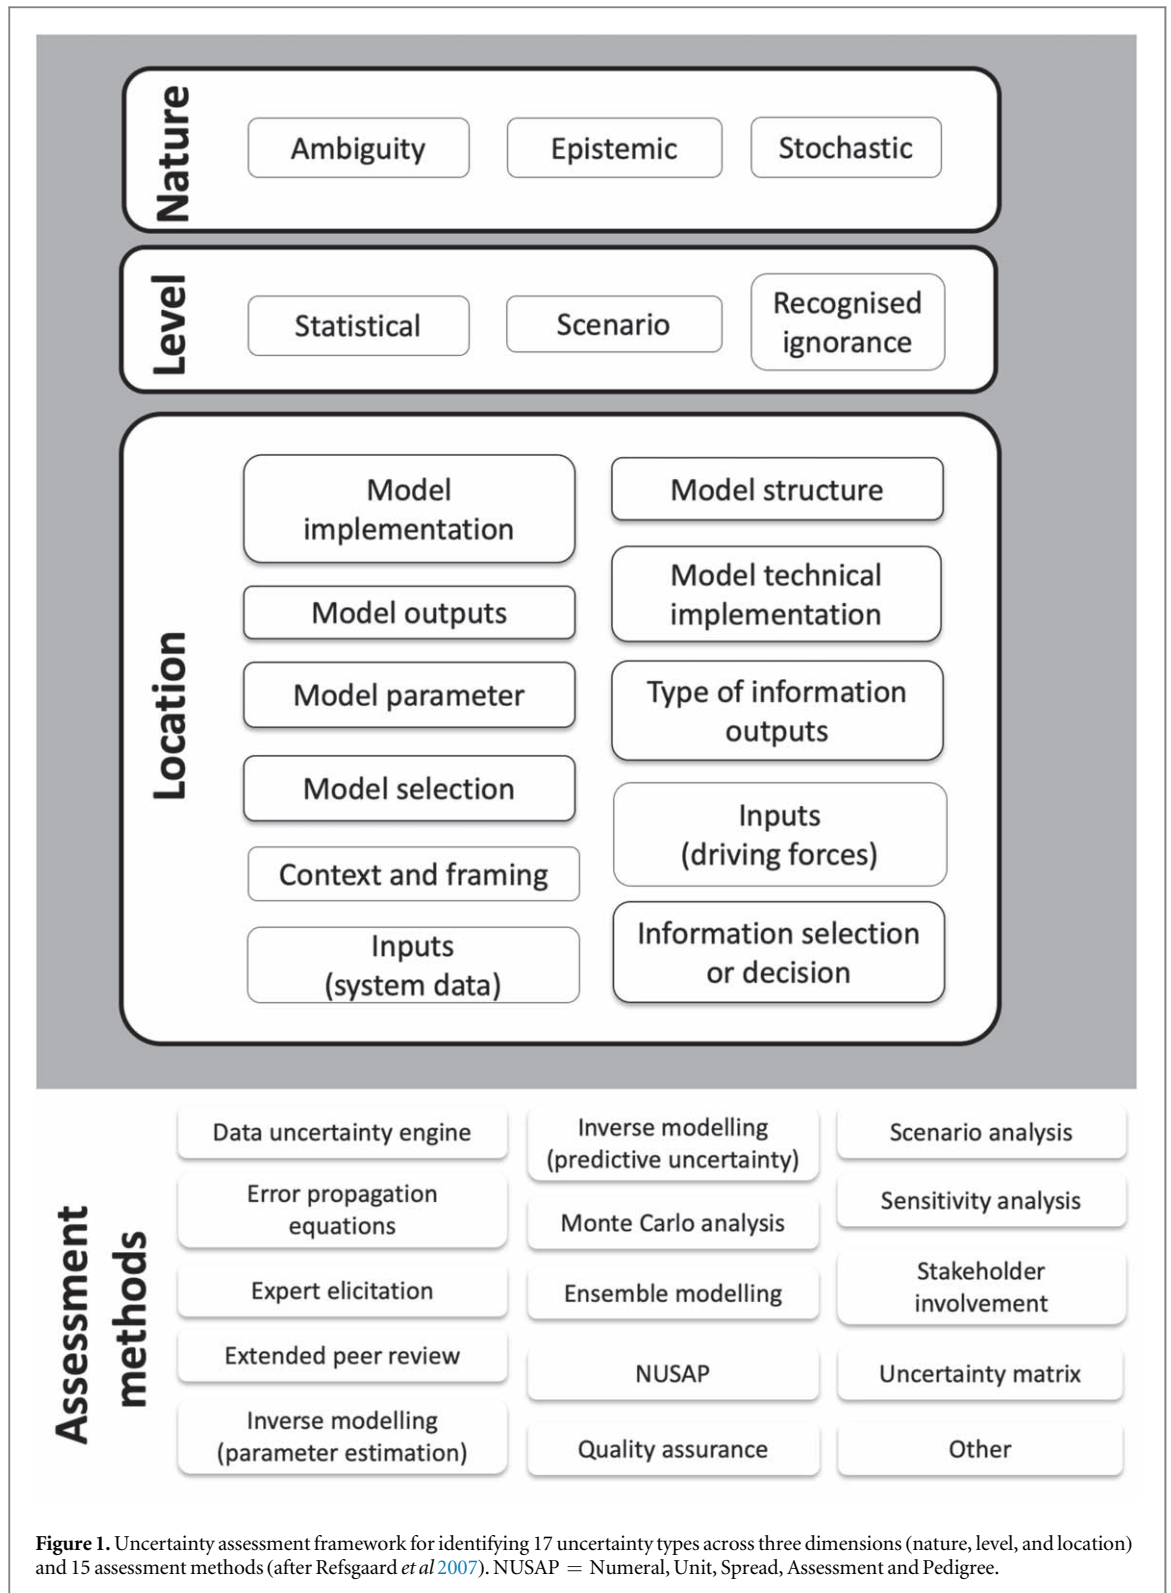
Nature

Ambiguity

Epistemic

Stochastic

Level

Statistical

Scenario

Recognised ignorance

Location

Model implementation

Model structure

Model technical implementation

Model outputs

Model parameter

Type of information outputs

Model selection

Inputs (driving forces)

Context and framing

Inputs (system data)

Information selection or decision

Assessment methods

Data uncertainty engine

Inverse modelling (predictive uncertainty)

Scenario analysis

Error propagation equations

Sensitivity analysis

Monte Carlo analysis

Expert elicitation

Ensemble modelling

Stakeholder involvement

Extended peer review

NUSAP

Uncertainty matrix

Inverse modelling (parameter estimation)

Quality assurance

Other

**Figure 1.** Uncertainty assessment framework for identifying 17 uncertainty types across three dimensions (nature, level, and location) and 15 assessment methods (after Refsgaard *et al* 2007). NUSAP = Numeral, Unit, Spread, Assessment and Pedigree.